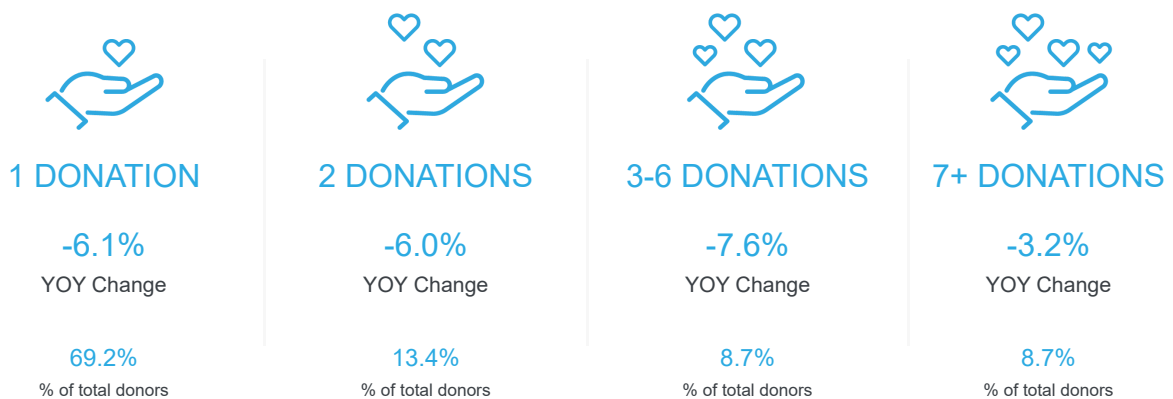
1 DONATION

-6.1%

YOY Change

69.2%

% of total donors

2 DONATIONS

-6.0%

YOY Change

13.4%

% of total donors

3-6 DONATIONS

-7.6%

YOY Change

8.7%

% of total donors

7+ DONATIONS

-3.2%

YOY Change

8.7%

% of total donors